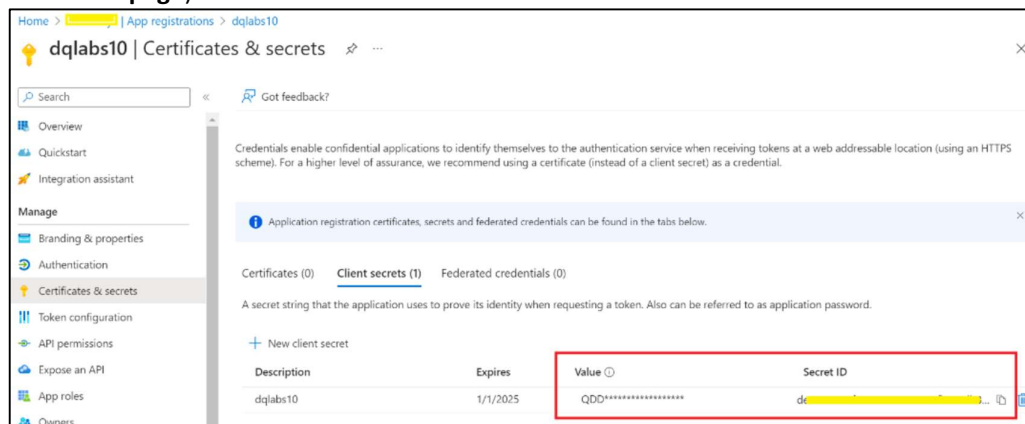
Home > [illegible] | App registrations > dqlabs10

dqlabs10 | Certificates & secrets

Search

«

Got feedback?

Overview

Quickstart

Integration assistant

Manage

Branding & properties

Authentication

Certificates & secrets

Token configuration

API permissions

Expose an API

App roles

Owners

Credentials enable confidential applications to identify themselves to the authentication service when receiving tokens at a web addressable location (using an HTTPS scheme). For a higher level of assurance, we recommend using a certificate (instead of a client secret) as a credential.

Application registration certificates, secrets and federated credentials can be found in the tabs below.

Certificates (0) Client secrets (1) Federated credentials (0)

A secret string that the application uses to prove its identity when requesting a token. Also can be referred to as application password.

+ New client secret

| Description | Expires | Value | Secret ID |
|---|---|---|---|
| dqlabs10 | 1/1/2025 | QDD****************** | de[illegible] |